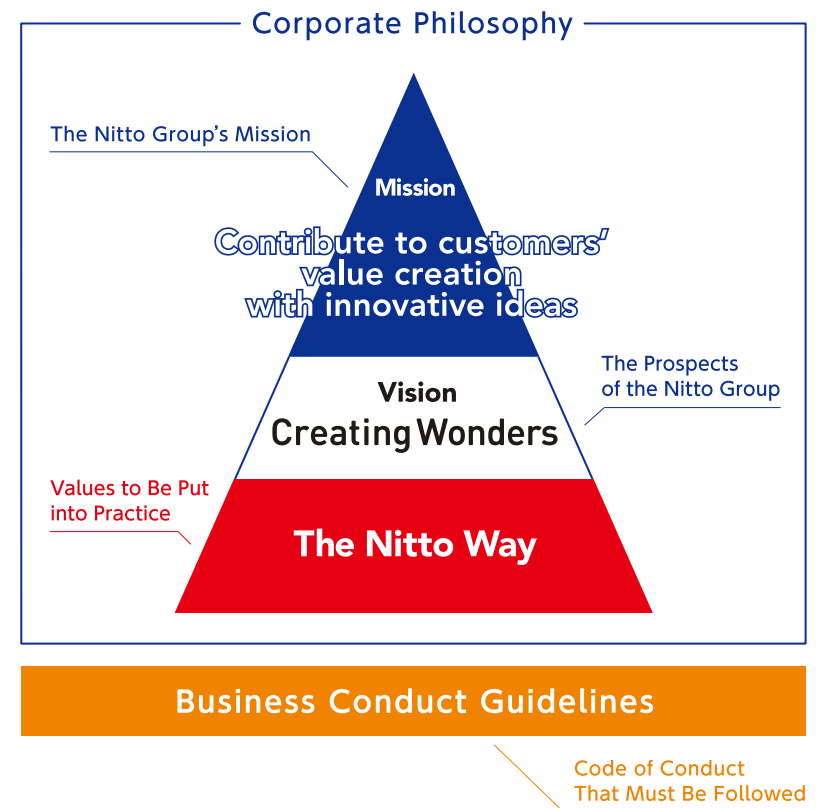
Corporate Philosophy

The Nitto Group's Mission

Mission

Contribute to customers' value creation with innovative ideas

The Prospects of the Nitto Group

Vision

Creating Wonders

Values to Be Put into Practice

The Nitto Way

Business Conduct Guidelines

Code of Conduct That Must Be Followed